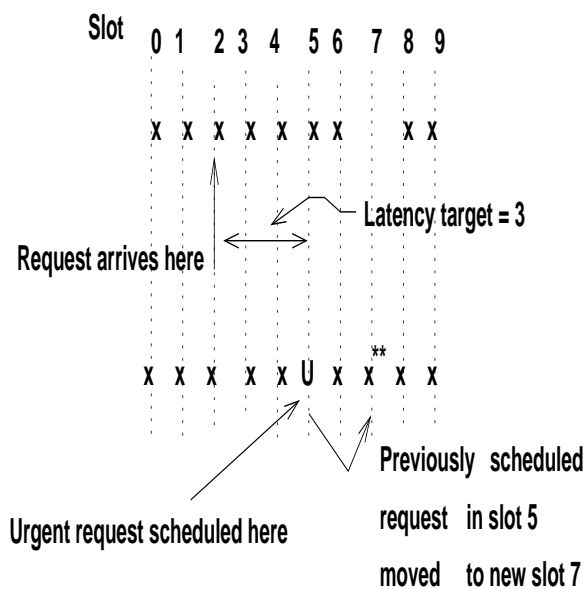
Slot 0 1 2 3 4 5 6 7 8 9

x x x x x x x x x

Latency target = 3

Request arrives here

**

x x x x x U x x x x

Previously scheduled request in slot 5 moved to new slot 7

Urgent request scheduled here